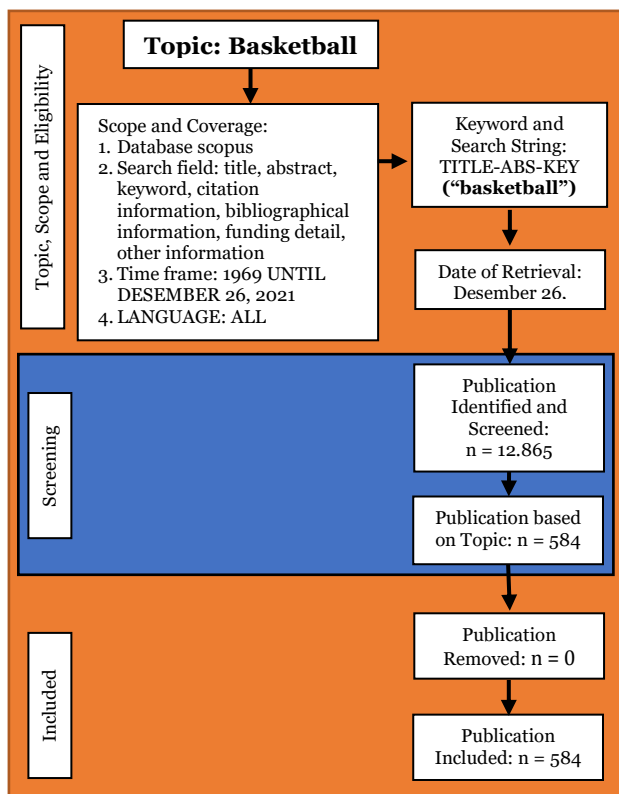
Topic, Scope and Eligibility

Topic: Basketball

Scope and Coverage:
1. Database scopus
2. Search field: title, abstract, keyword, citation information, bibliographical information, funding detail, other information
3. Time frame: 1969 UNTIL DESEMBER 26, 2021
4. LANGUAGE: ALL

Keyword and Search String: TITLE-ABS-KEY **("basketball")**

Date of Retrieval: Desember 26.

Screening

Publication Identified and Screened: n = 12.865

Publication based on Topic: n = 584

Included

Publication Removed: n = 0

Publication Included: n = 584